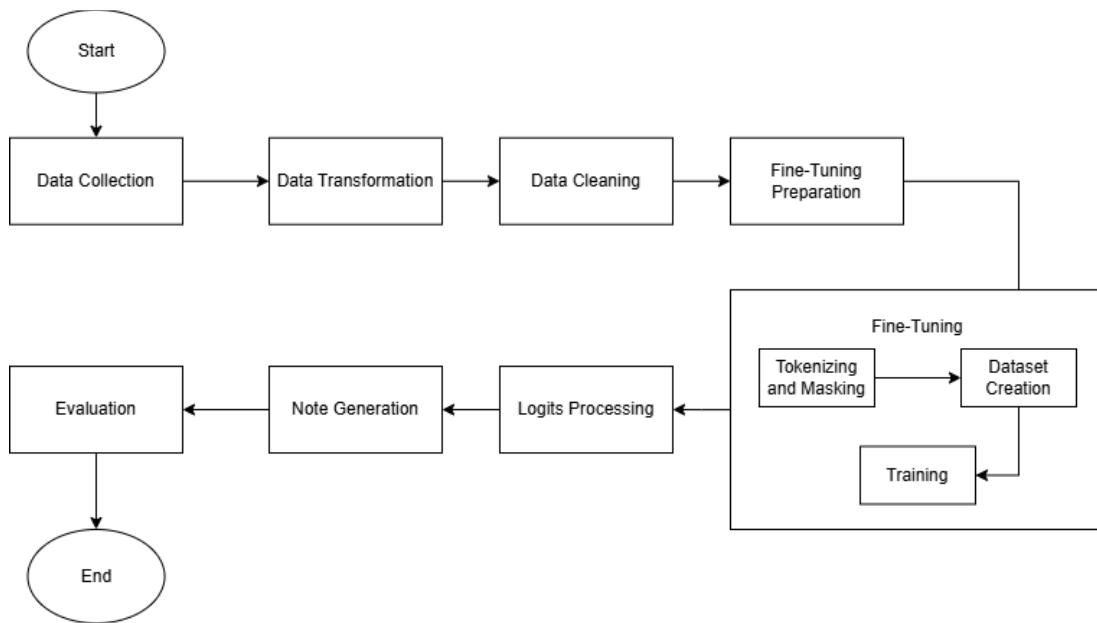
Start

Data Collection

Data Transformation

Data Cleaning

Fine-Tuning Preparation

Fine-Tuning

Tokenizing and Masking

Dataset Creation

Training

Logits Processing

Note Generation

Evaluation

End